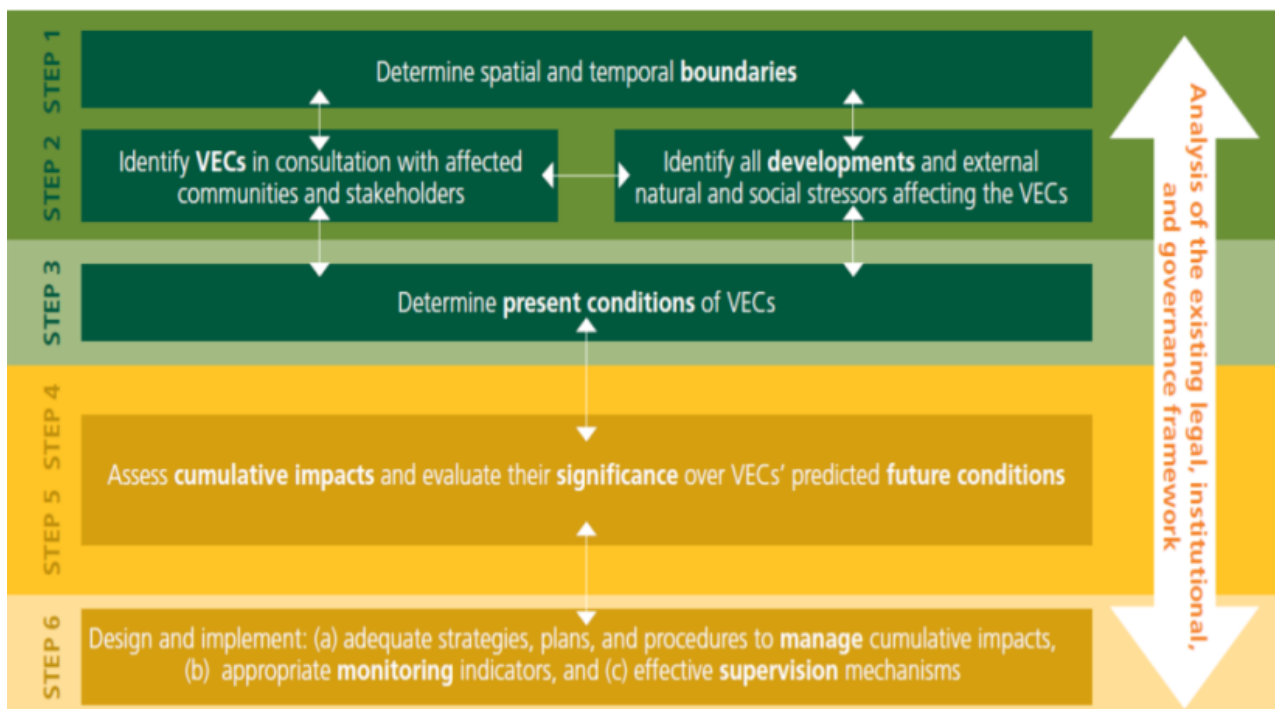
STEP 1

Determine spatial and temporal boundaries

STEP 2

Identify VECs in consultation with affected communities and stakeholders

Identify all developments and external natural and social stressors affecting the VECs

STEP 3

Determine present conditions of VECs

STEP 4

STEP 5

Assess cumulative impacts and evaluate their significance over VECs' predicted future conditions

STEP 6

Design and implement: (a) adequate strategies, plans, and procedures to manage cumulative impacts, (b) appropriate monitoring indicators, and (c) effective supervision mechanisms

Analysis of the existing legal, institutional, and governance framework